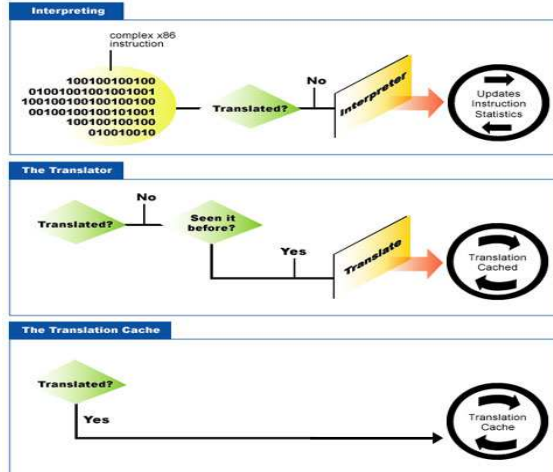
Interpreting

complex x86 instruction

100100100100
01001001001001001
1001001001001001 00
0010010010010 1001
100100100100
010010010

Translated?

No

Interpreter

Updates Instruction Statistics

The Translator

No

Translated?

Seen it before?

Yes

Translate

Translation Cached

The Translation Cache

Translated?

Yes

Translation Cache